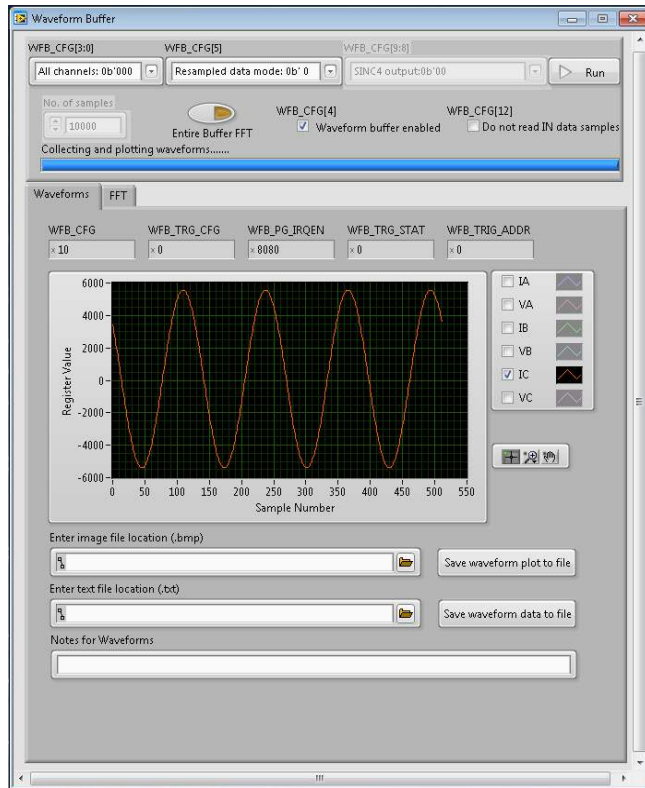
Waveform Buffer

WFB_CFG[3:0]
All channels: 0b'000
WFB_CFG[5]
Resampled data mode: 0b' 0
WFB_CFG[9:8]
SINC4 output:0b'00
Run

No. of samples
10000
Entire Buffer FFT
WFB_CFG[4]
Waveform buffer enabled
WFB_CFG[12]
Do not read IN data samples
Collecting and plotting waveforms.......

Waveforms
FFT

WFB_CFG
x 10
WFB_TRG_CFG
x 0
WFB_PG_IRQEN
x 8080
WFB_TRG_STAT
x 0
WFB_TRIG_ADDR
x 0

6000
4000
2000
0
-2000
-4000
-6000
Register Value
0 50 100 150 200 250 300 350 400 450 500 550
Sample Number

IA
VA
IB
VB
IC
VC

Enter image file location (.bmp)
Save waveform plot to file
Enter text file location (.txt)
Save waveform data to file
Notes for Waveforms